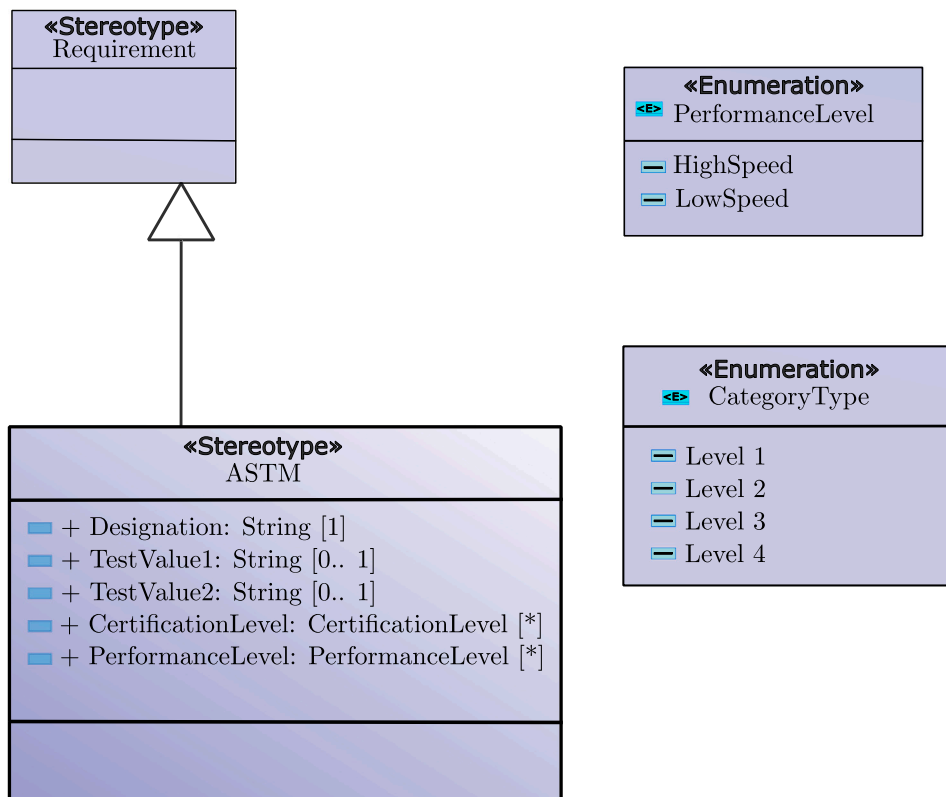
«Stereotype»
Requirement

«Enumeration»
<E> PerformanceLevel

HighSpeed
LowSpeed

«Enumeration»
<E> CategoryType

Level 1
Level 2
Level 3
Level 4

«Stereotype»
ASTM

+ Designation: String [1]
+ TestValue1: String [0.. 1]
+ TestValue2: String [0.. 1]
+ CertificationLevel: CertificationLevel [*]
+ PerformanceLevel: PerformanceLevel [*]